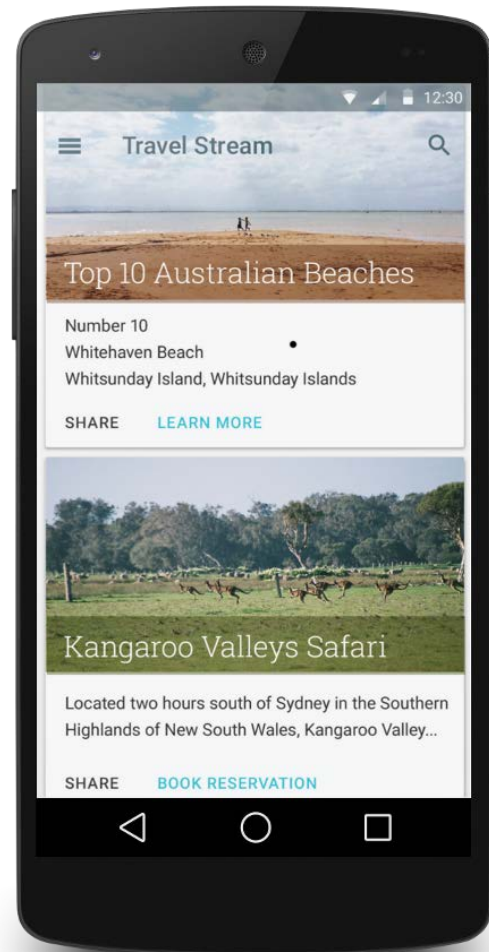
12:30

Travel Stream

Top 10 Australian Beaches

Number 10
Whitehaven Beach
Whitsunday Island, Whitsunday Islands

SHARE LEARN MORE

Kangaroo Valleys Safari

Located two hours south of Sydney in the Southern Highlands of New South Wales, Kangaroo Valley...

SHARE BOOK RESERVATION